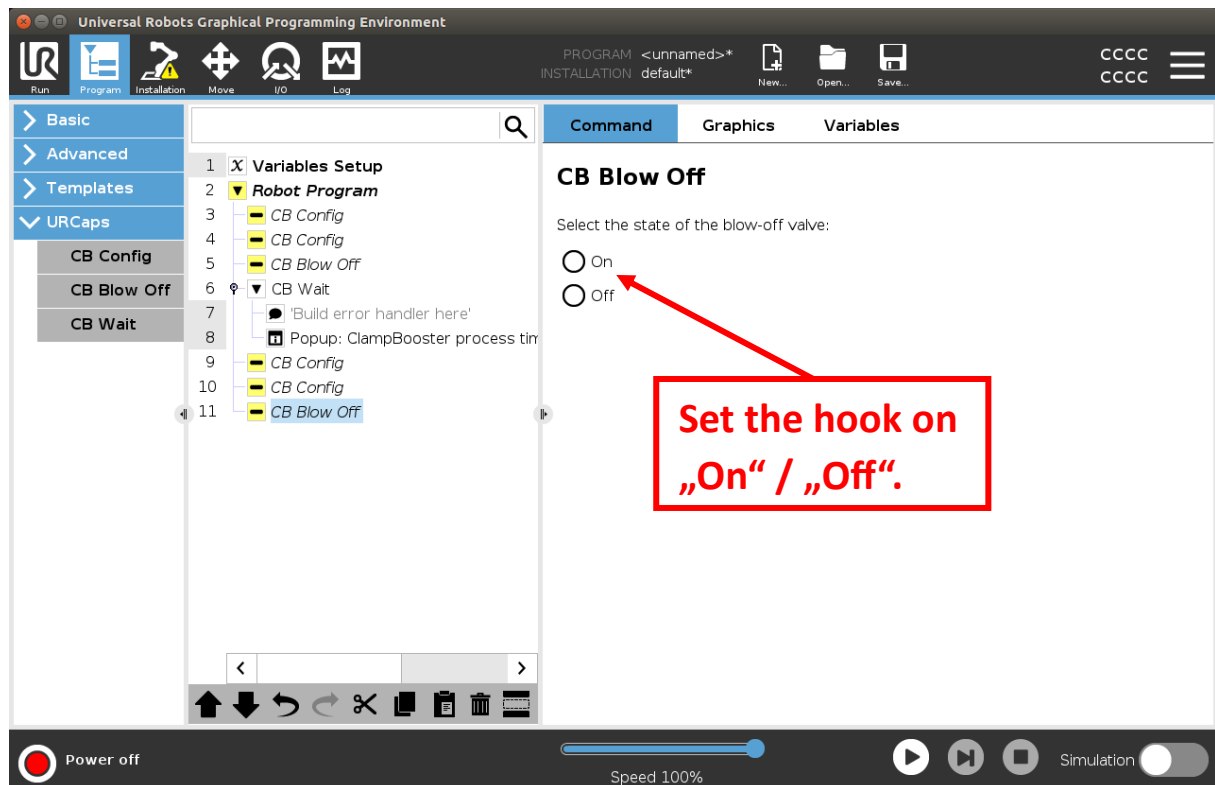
Universal Robots Graphical Programming Environment

Run Program Installation Move I/O Log

PROGRAM <unnamed>*
INSTALLATION default*

New... Open... Save...

CCCC
CCCC

Basic
Advanced
Templates
URCaps
CB Config
CB Blow Off
CB Wait

1 Variables Setup
2 Robot Program
3 CB Config
4 CB Config
5 CB Blow Off
6 CB Wait
7 'Build error handler here'
8 Popup: ClampBooster process tim
9 CB Config
10 CB Config
11 CB Blow Off

Command Graphics Variables

CB Blow Off

Select the state of the blow-off valve:

On
Off

Set the hook on „On“ / „Off“.

Power off

Speed 100%

Simulation